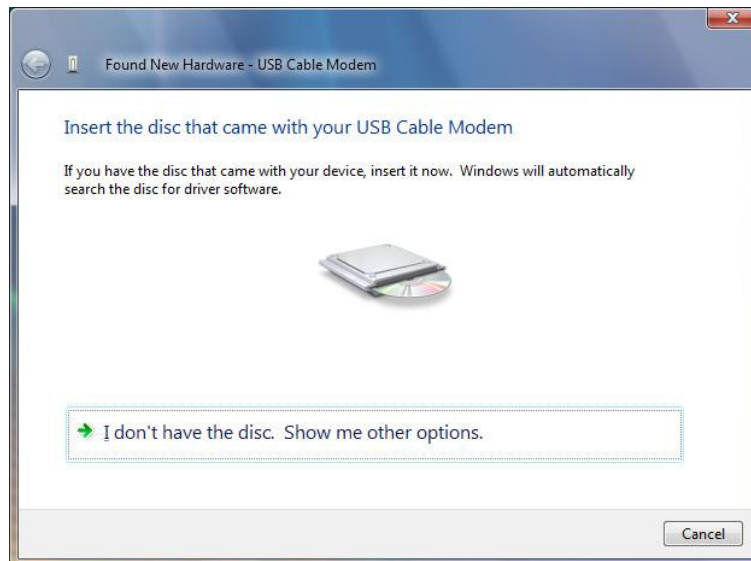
Found New Hardware - USB Cable Modem

Insert the disc that came with your USB Cable Modem

If you have the disc that came with your device, insert it now. Windows will automatically search the disc for driver software.

I don't have the disc. Show me other options.

Cancel